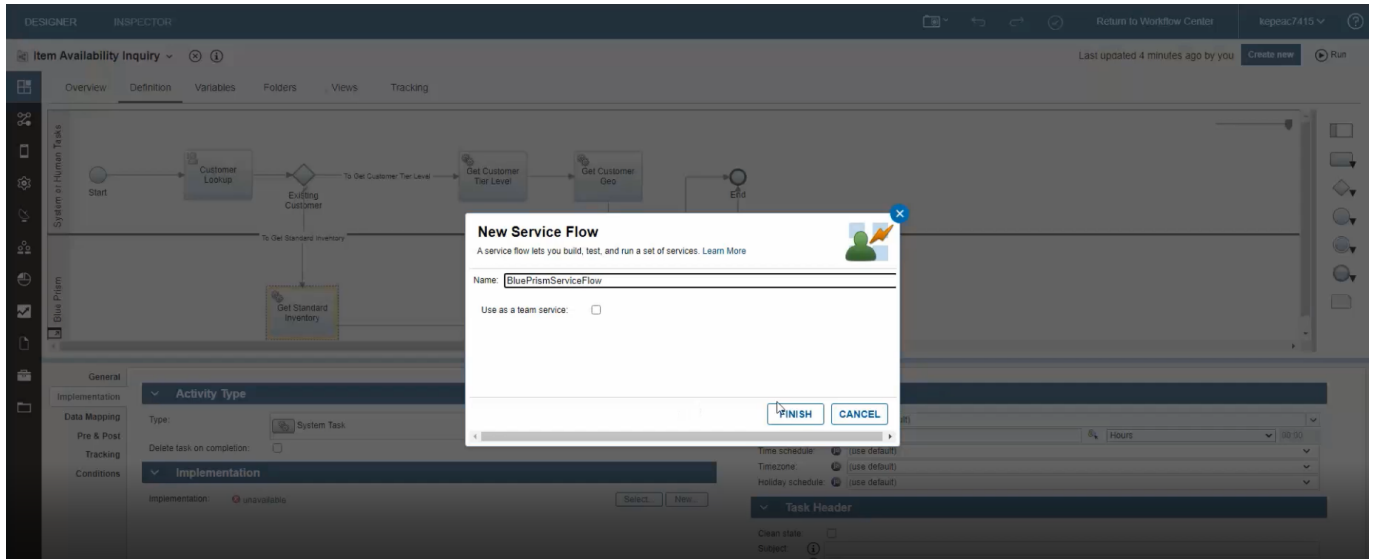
DESIGNER INSPECTOR

Return to Workflow Center kepeac7415

Item Availability Inquiry

Last updated 4 minutes ago by you Create new Run

Overview Definition Variables Folders Views Tracking

System or Human Tasks

Start

Customer Lookup

Existing Customer

To Get Customer Tier Level

Get Customer Tier Level

Get Customer Geo

End

To Get Standard Inventory

Blue Prism

Get Standard Inventory

New Service Flow

A service flow lets you build, test, and run a set of services. Learn More

Name: BluePrismServiceFlow

Use as a team service:

FINISH CANCEL

General
Implementation
Data Mapping
Pre & Post
Tracking
Conditions

Activity Type

Type: System Task

Delete task on completion:

Implementation

Implementation: unavailable

Select... New...

Hours

Time schedule: (use default)
Timezone: (use default)
Holiday schedule: (use default)

Task Header

Clean state:
Subject: